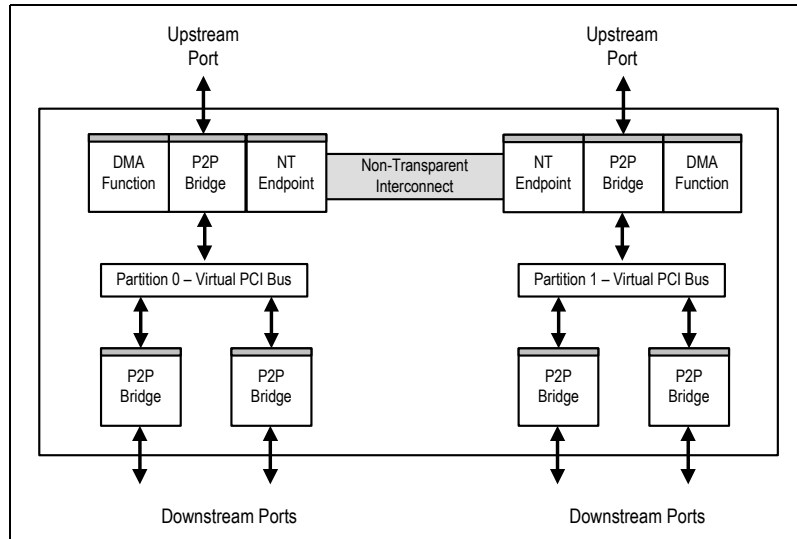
Upstream Port

Upstream Port

DMA Function

P2P Bridge

NT Endpoint

Non-Transparent Interconnect

NT Endpoint

P2P Bridge

DMA Function

Partition 0 – Virtual PCI Bus

Partition 1 – Virtual PCI Bus

P2P Bridge

P2P Bridge

P2P Bridge

P2P Bridge

Downstream Ports

Downstream Ports